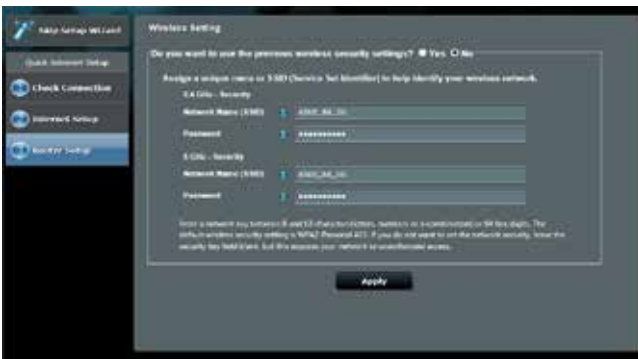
Skip Setup Wizard

Quick Internet Setup

Check Connection

Internet Setup

Router Setup

Wireless Setting

Do you want to use the previous wireless security settings? Yes No

Assign a unique name or SSID (Service Set Identifier) to help identify your wireless network.

2.4 GHz - Security

Network Name (SSID) : ASUS_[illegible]

Password : ••••••••••

5 GHz - Security

Network Name (SSID) : ASUS_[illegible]

Password : ••••••••••

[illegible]

Apply